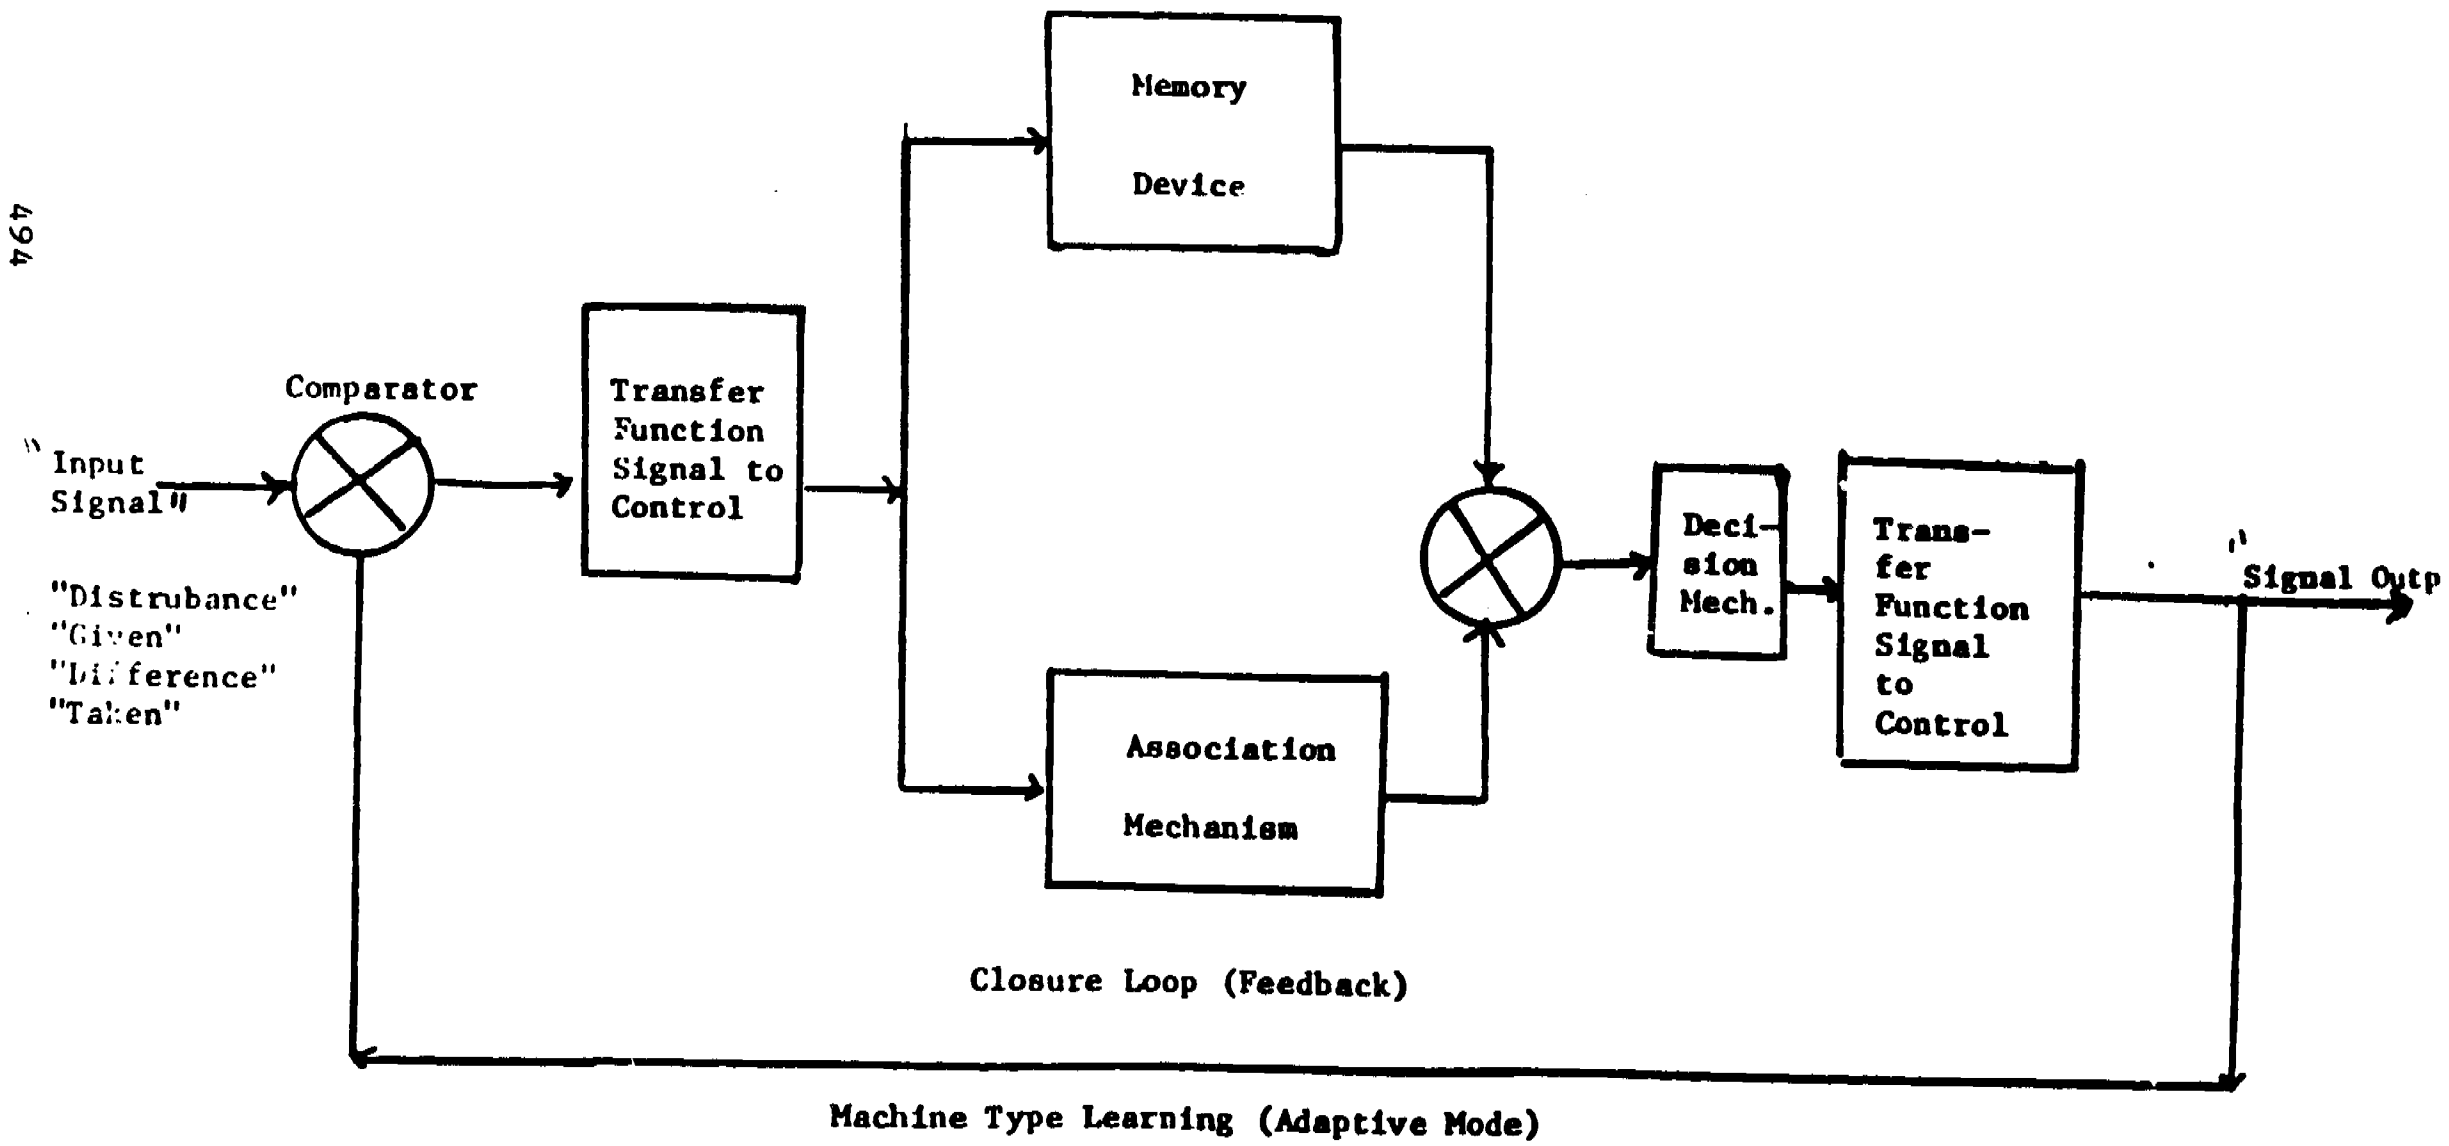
494

Memory

Device

Comparator

"Input Signal"

Transfer Function Signal to Control

"Distrubance"
"Given"
"Difference"
"Taken"

Deci-sion Mech.

Trans-fer Function Signal to Control

"Signal Outp

Association

Mechanism

Closure Loop (Feedback)

Machine Type Learning (Adaptive Mode)